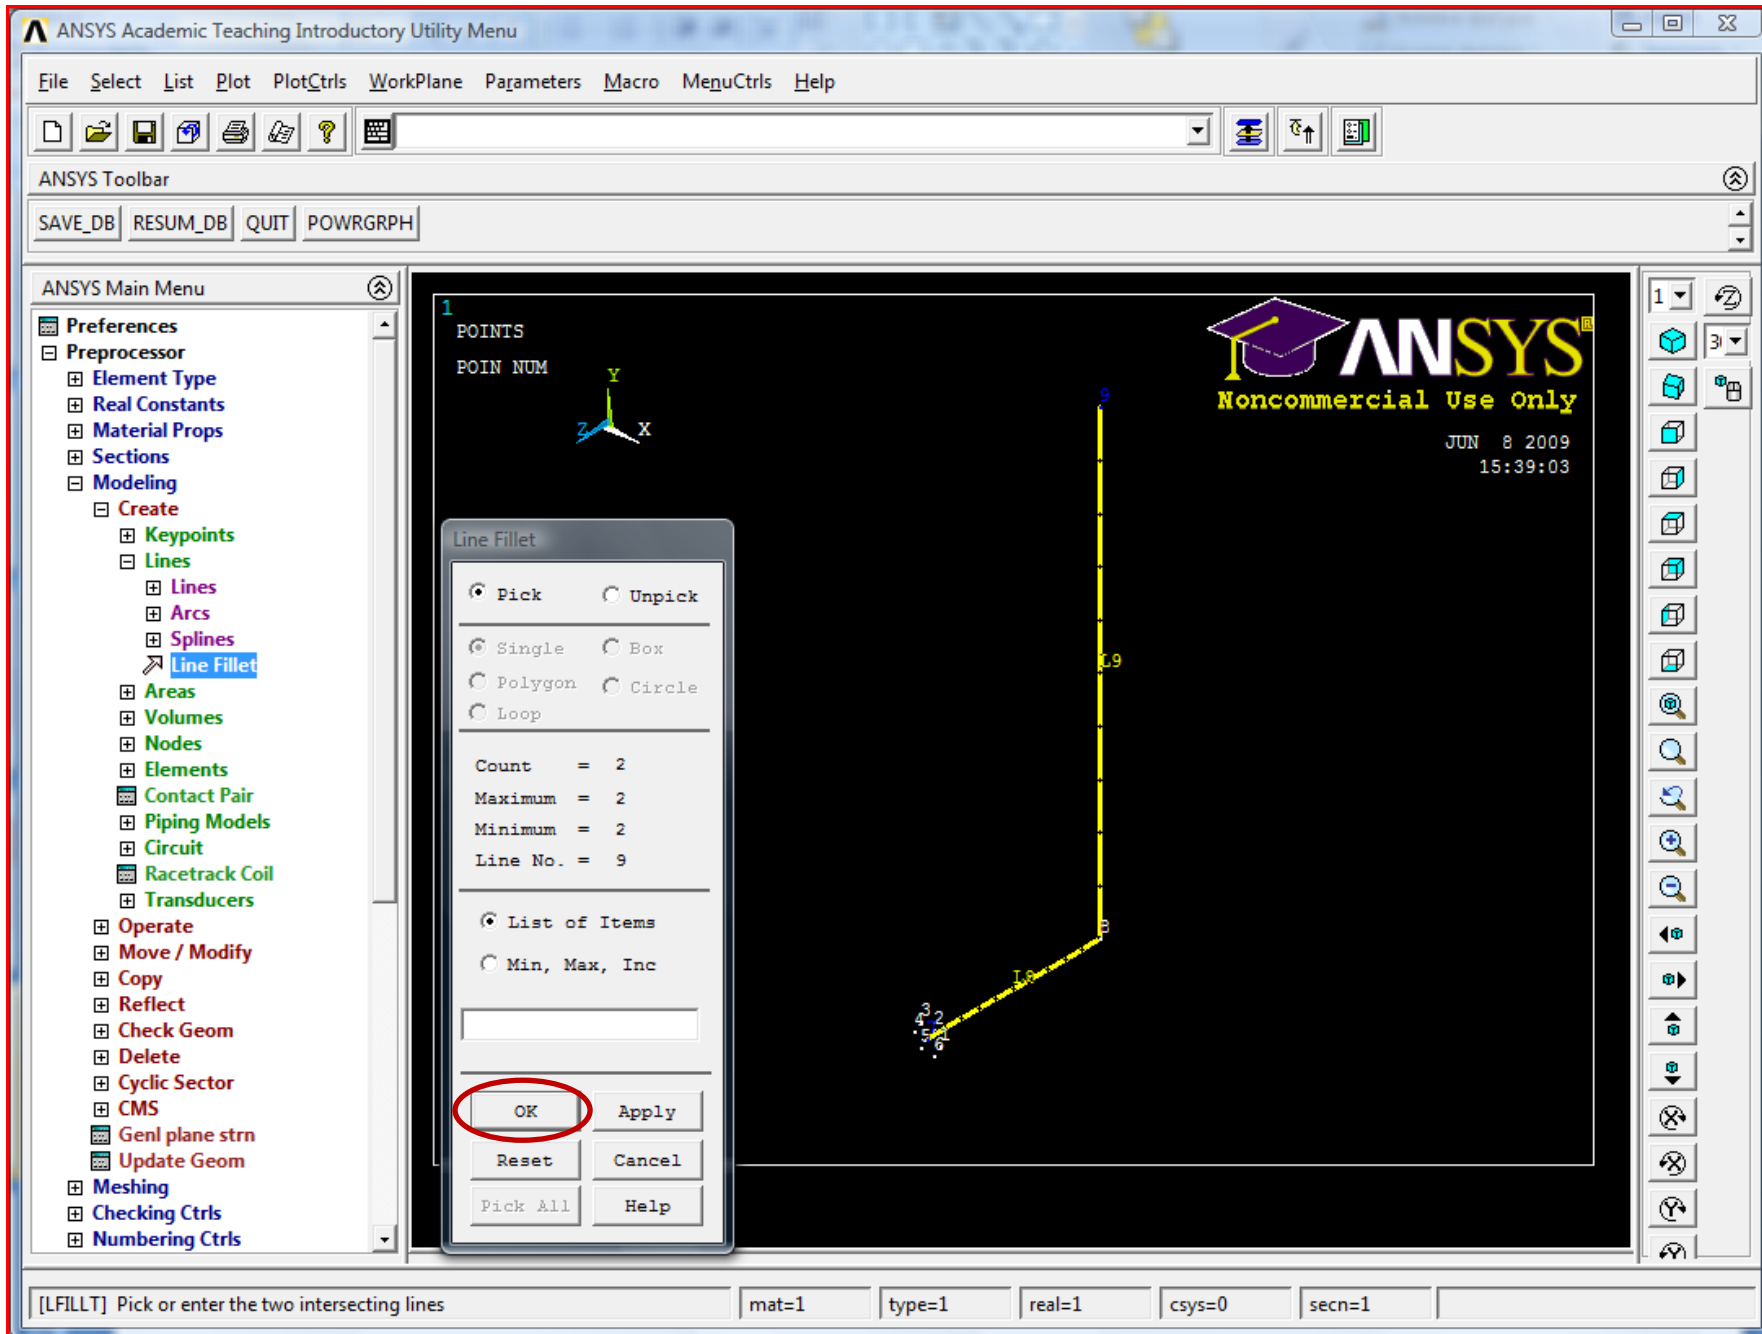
ANSYS Academic Teaching Introductory Utility Menu

File Select List Plot PlotCtrls WorkPlane Parameters Macro MenuCtrls Help

ANSYS Toolbar

SAVE_DB RESUM_DB QUIT POWRGRPH

ANSYS Main Menu

Preferences
Preprocessor
Element Type
Real Constants
Material Props
Sections
Modeling
Create
Keypoints
Lines
Lines
Arcs
Splines
Line Fillet
Areas
Volumes
Nodes
Elements
Contact Pair
Piping Models
Circuit
Racetrack Coil
Transducers
Operate
Move / Modify
Copy
Reflect
Check Geom
Delete
Cyclic Sector
CMS
Genl plane strn
Update Geom
Meshing
Checking Ctrls
Numbering Ctrls

1
POINTS
POIN NUM

Y
Z X

ANSYS
Noncommercial Use Only
JUN 8 2009
15:39:03

L9
L8
9
8
3 2
4 5 1
6

Line Fillet

Pick Unpick
Single Box
Polygon Circle
Loop

Count = 2
Maximum = 2
Minimum = 2
Line No. = 9

List of Items
Min, Max, Inc

OK Apply
Reset Cancel
Pick All Help

1
3

[LFILLT] Pick or enter the two intersecting lines
mat=1
type=1
real=1
csys=0
secn=1